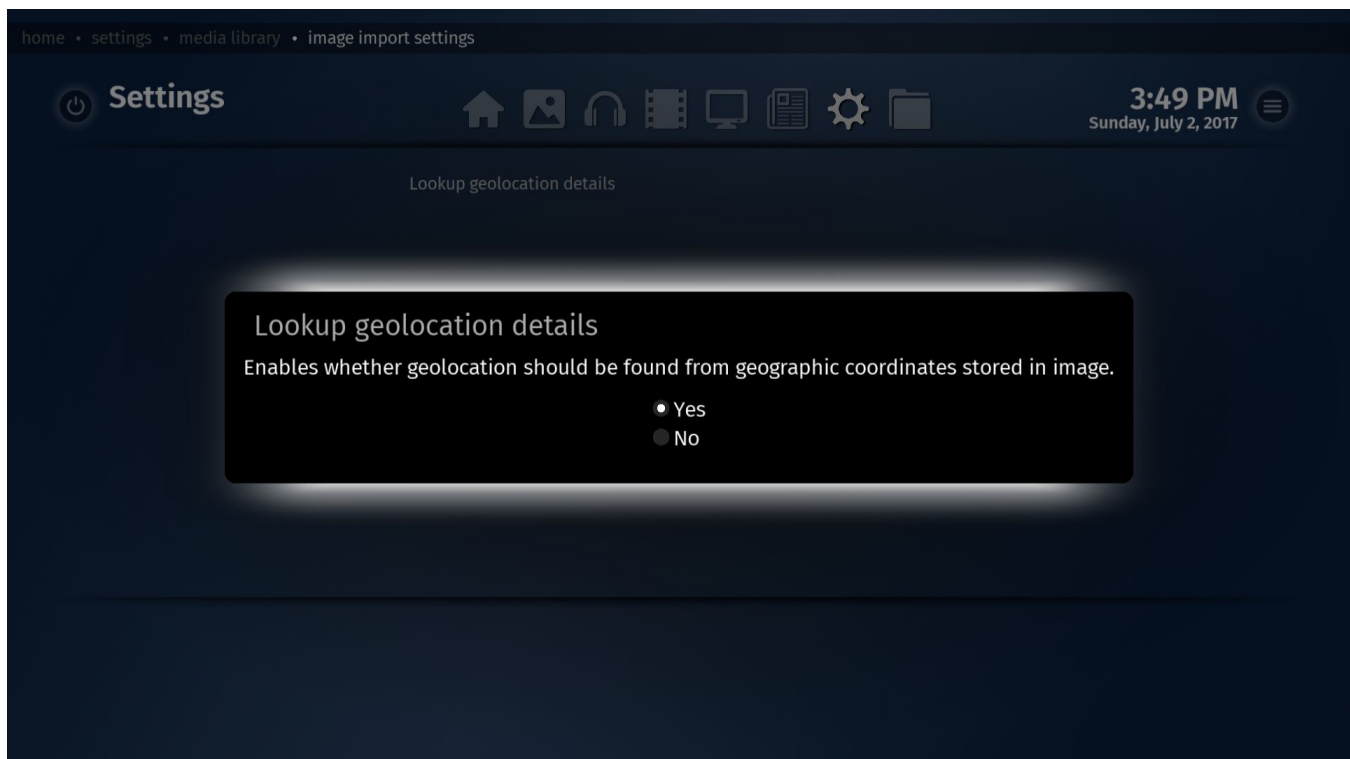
home • settings • media library • image import settings

Settings

3:49 PM
Sunday, July 2, 2017

Lookup geolocation details

Lookup geolocation details

Enables whether geolocation should be found from geographic coordinates stored in image.

Yes
No